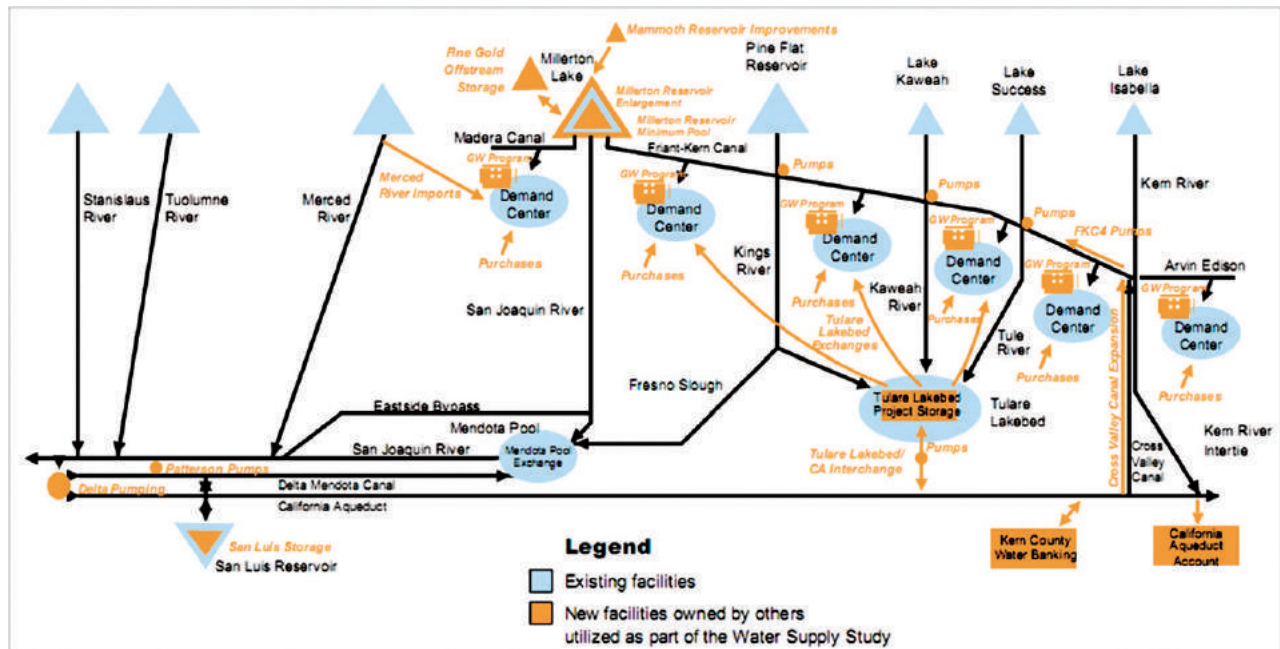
Mammoth Reservoir Improvements
Fine Gold Offstream Storage
Millerton Lake
Millerton Reservoir Enlargement
Millerton Reservoir Minimum Pool
Pine Flat Reservoir
Lake Kaweah
Lake Success
Lake Isabella
Madera Canal
Friant-Kern Canal
GW Program
Demand Center
Pumps
Kern River
Stanislaus River
Tuolumne River
Merced River
Merced River Imports
GW Program
Demand Center
GW Program
Demand Center
Pumps
GW Program
Demand Center
Pumps
GW Program
Demand Center
FKC4 Pumps
Purchases
Purchases
Kings River
Purchases
Kaweah River
GW Program
Demand Center
Arvin Edison
GW Program
Demand Center
San Joaquin River
Tulare Lakebed Exchanges
Purchases
Tule River
Purchases
Purchases
Fresno Slough
Tulare Lakebed Project Storage
Tulare Lakebed
Eastside Bypass
Mendota Pool
San Joaquin River
Mendota Pool Exchange
Pumps
Tulare Lakebed/ CA Interchange
Cross Valley Canal Expansion
Cross Valley Canal
Kern River Intertie
Patterson Pumps
Delta Pumping
Delta Mendota Canal
California Aqueduct
San Luis Storage
San Luis Reservoir
Kern County Water Banking
California Aqueduct Account
Legend
Existing facilities
New facilities owned by others utilized as part of the Water Supply Study